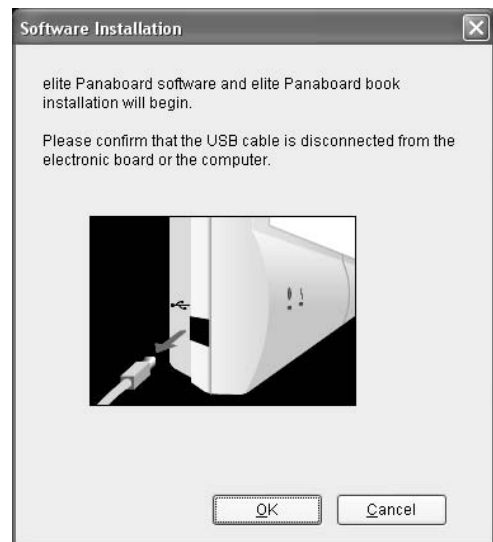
Software Installation

elite Panaboard software and elite Panaboard book installation will begin.

Please confirm that the USB cable is disconnected from the electronic board or the computer.

OK

Cancel